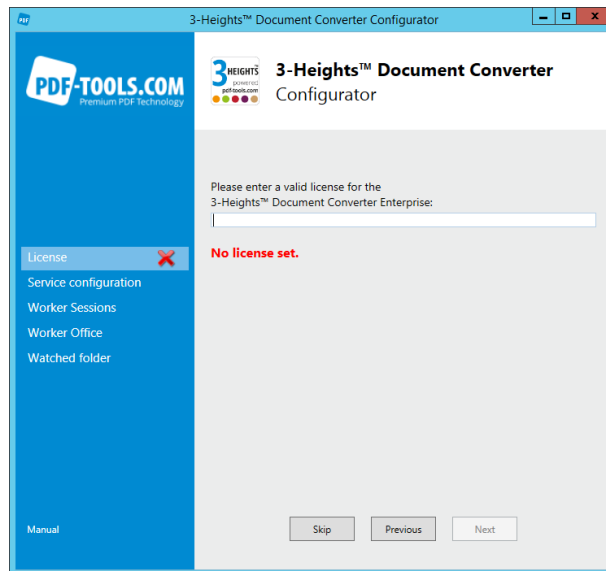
PDF

3-Heights™ Document Converter Configurator

PDF-TOOLS.COM
Premium PDF Technology

3 HEIGHTS powered pdf-tools.com

3-Heights™ Document Converter
Configurator

Please enter a valid license for the 3-Heights™ Document Converter Enterprise:

No license set.

License

Service configuration

Worker Sessions

Worker Office

Watched folder

Manual

Skip

Previous

Next